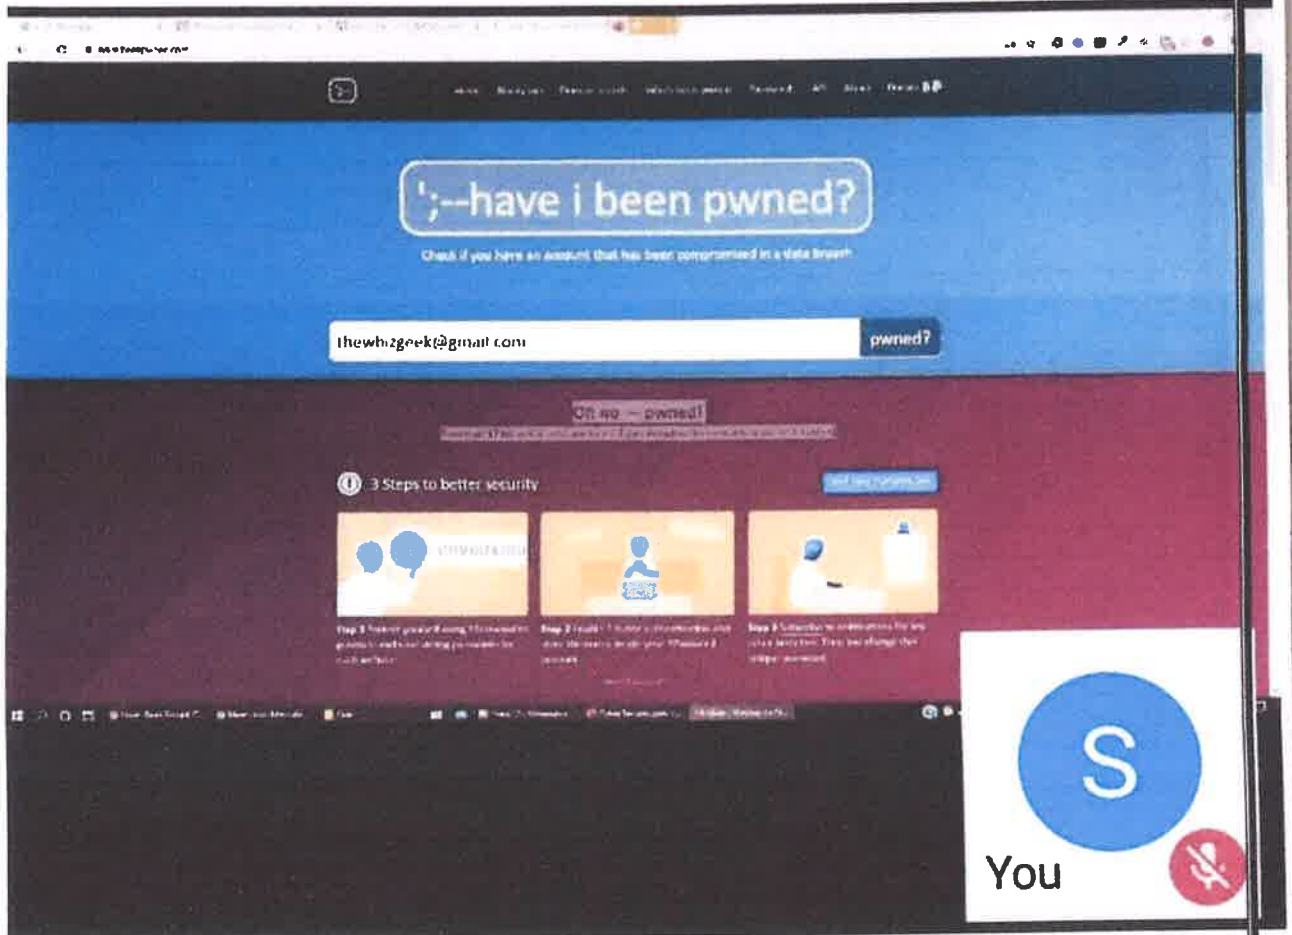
';--have i been pwned?

Check if you have an account that has been compromised in a data breach

thewhizgeek@gmail.com

pwned?

Oh no — pwned!

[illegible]

3 Steps to better security

Step 1 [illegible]

Step 2 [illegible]

Step 3 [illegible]

S

You